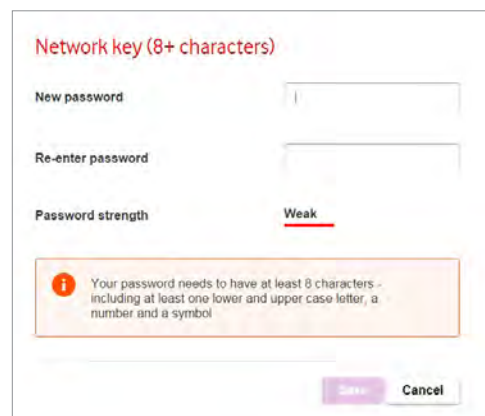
Network key (8+ characters)

New password

Re-enter password

Password strength

Weak

Your password needs to have at least 8 characters - including at least one lower and upper case letter, a number and a symbol

Save

Cancel